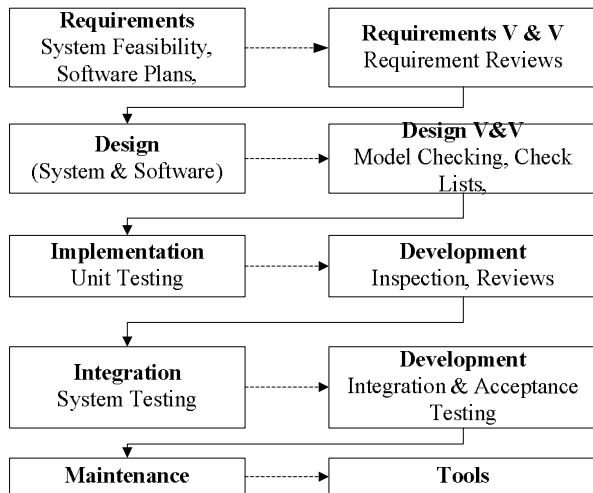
Requirements
System Feasibility, Software Plans,

Requirements V & V
Requirement Reviews

Design
(System & Software)

Design V&V
Model Checking, Check Lists,

Implementation
Unit Testing

Development
Inspection, Reviews

Integration
System Testing

Development
Integration & Acceptance Testing

Maintenance

Tools